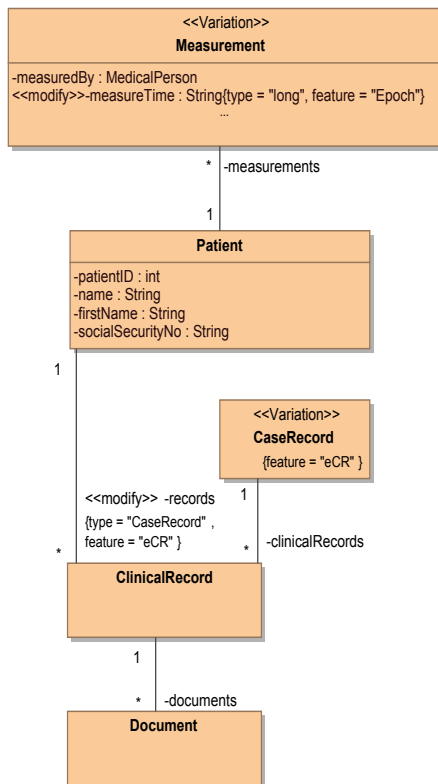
<<Variation>>
Measurement

-measuredBy : MedicalPerson
<<modify>>-measureTime : String{type = "long", feature = "Epoch"}
...

* -measurements

1

Patient

-patientID : int
-name : String
-firstName : String
-socialSecurityNo : String

1

<<Variation>>
CaseRecord
{feature = "eCR" }

1

<<modify>> -records
{type = "CaseRecord" ,
feature = "eCR" }

* -clinicalRecords

*

*

ClinicalRecord

1

* -documents

Document